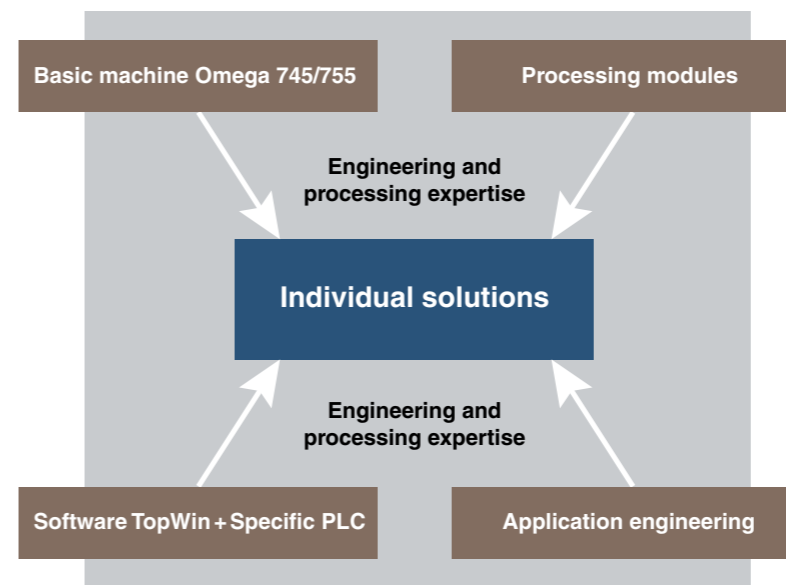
Basic machine Omega 745/755

Processing modules

Engineering and processing expertise

Individual solutions

Engineering and processing expertise

Software TopWin + Specific PLC

Application engineering